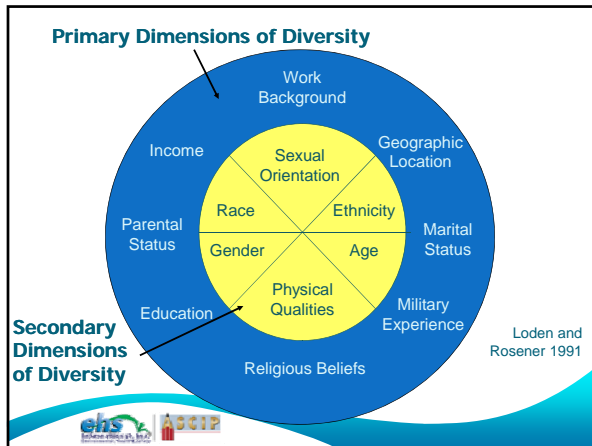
Primary Dimensions of Diversity

Work Background

Income

Geographic Location

Sexual Orientation

Race

Ethnicity

Parental Status

Gender

Age

Marital Status

Physical Qualities

Education

Military Experience

Religious Beliefs

Secondary Dimensions of Diversity

Loden and Rosener 1991

ehs

SCIP